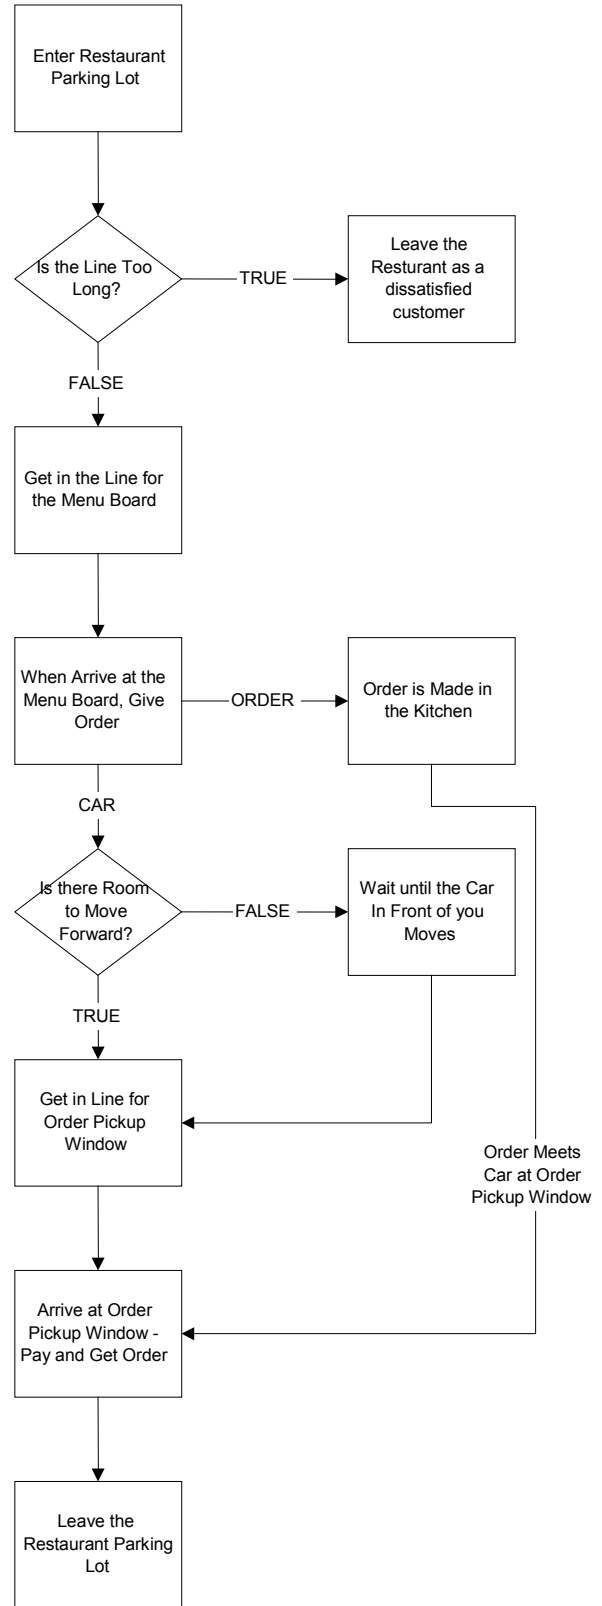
Enter Restaurant Parking Lot

Is the Line Too Long?

TRUE

Leave the Resturant as a dissatisfied customer

FALSE

Get in the Line for the Menu Board

When Arrive at the Menu Board, Give Order

ORDER

Order is Made in the Kitchen

CAR

Is there Room to Move Forward?

FALSE

Wait until the Car In Front of you Moves

TRUE

Get in Line for Order Pickup Window

Order Meets Car at Order Pickup Window

Arrive at Order Pickup Window - Pay and Get Order

Leave the Restaurant Parking Lot